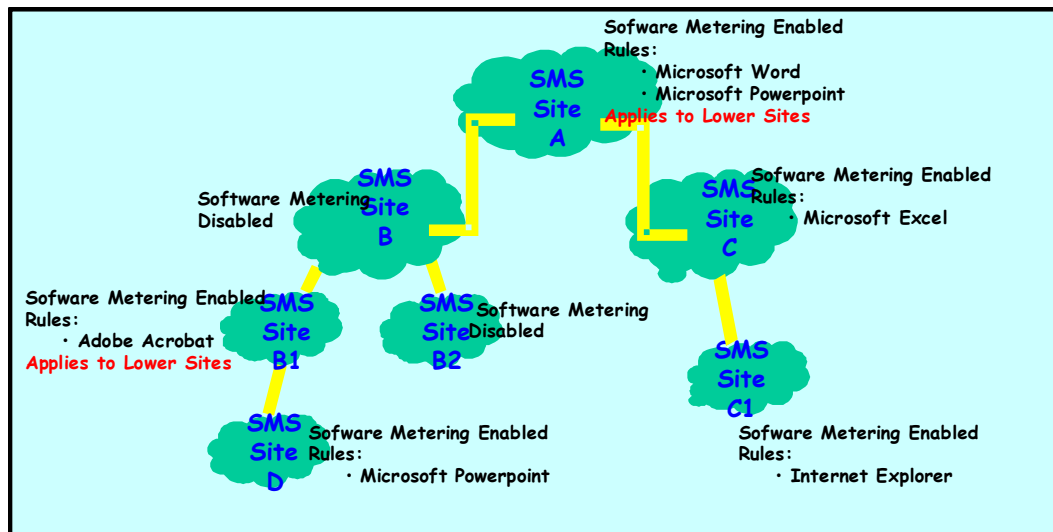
Sofware Metering Enabled
Rules:
• Microsoft Word
• Microsoft Powerpoint
Applies to Lower Sites

SMS
Site
A

Software Metering
Disabled

SMS
Site
B

SMS
Site
C

Sofware Metering Enabled
Rules:
• Microsoft Excel

Sofware Metering Enabled
Rules:
• Adobe Acrobat
Applies to Lower Sites

SMS
Site
B1

SMS
Site
B2

Software Metering
Disabled

SMS
Site
C1

SMS
Site
D

Sofware Metering Enabled
Rules:
• Microsoft Powerpoint

Sofware Metering Enabled
Rules:
• Internet Explorer